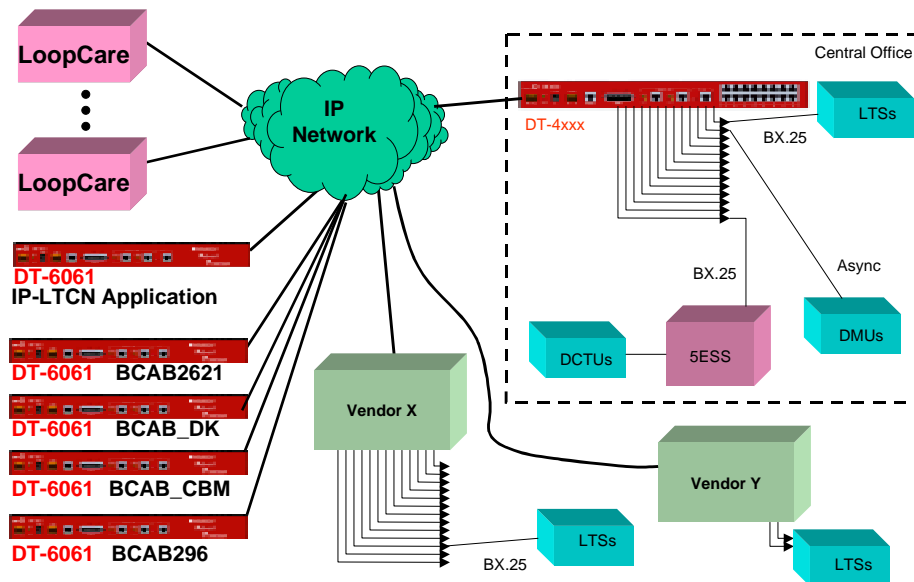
LoopCare

LoopCare

IP Network

Central Office

DT-4xxx

LTSs

BX.25

BX.25

Async

DT-6061
IP-LTCN Application

DT-6061 BCAB2621

DT-6061 BCAB_DK

DT-6061 BCAB_CBM

DT-6061 BCAB296

Vendor X

DCTUs

5ESS

DMUs

Vendor Y

LTSs

BX.25

LTSs